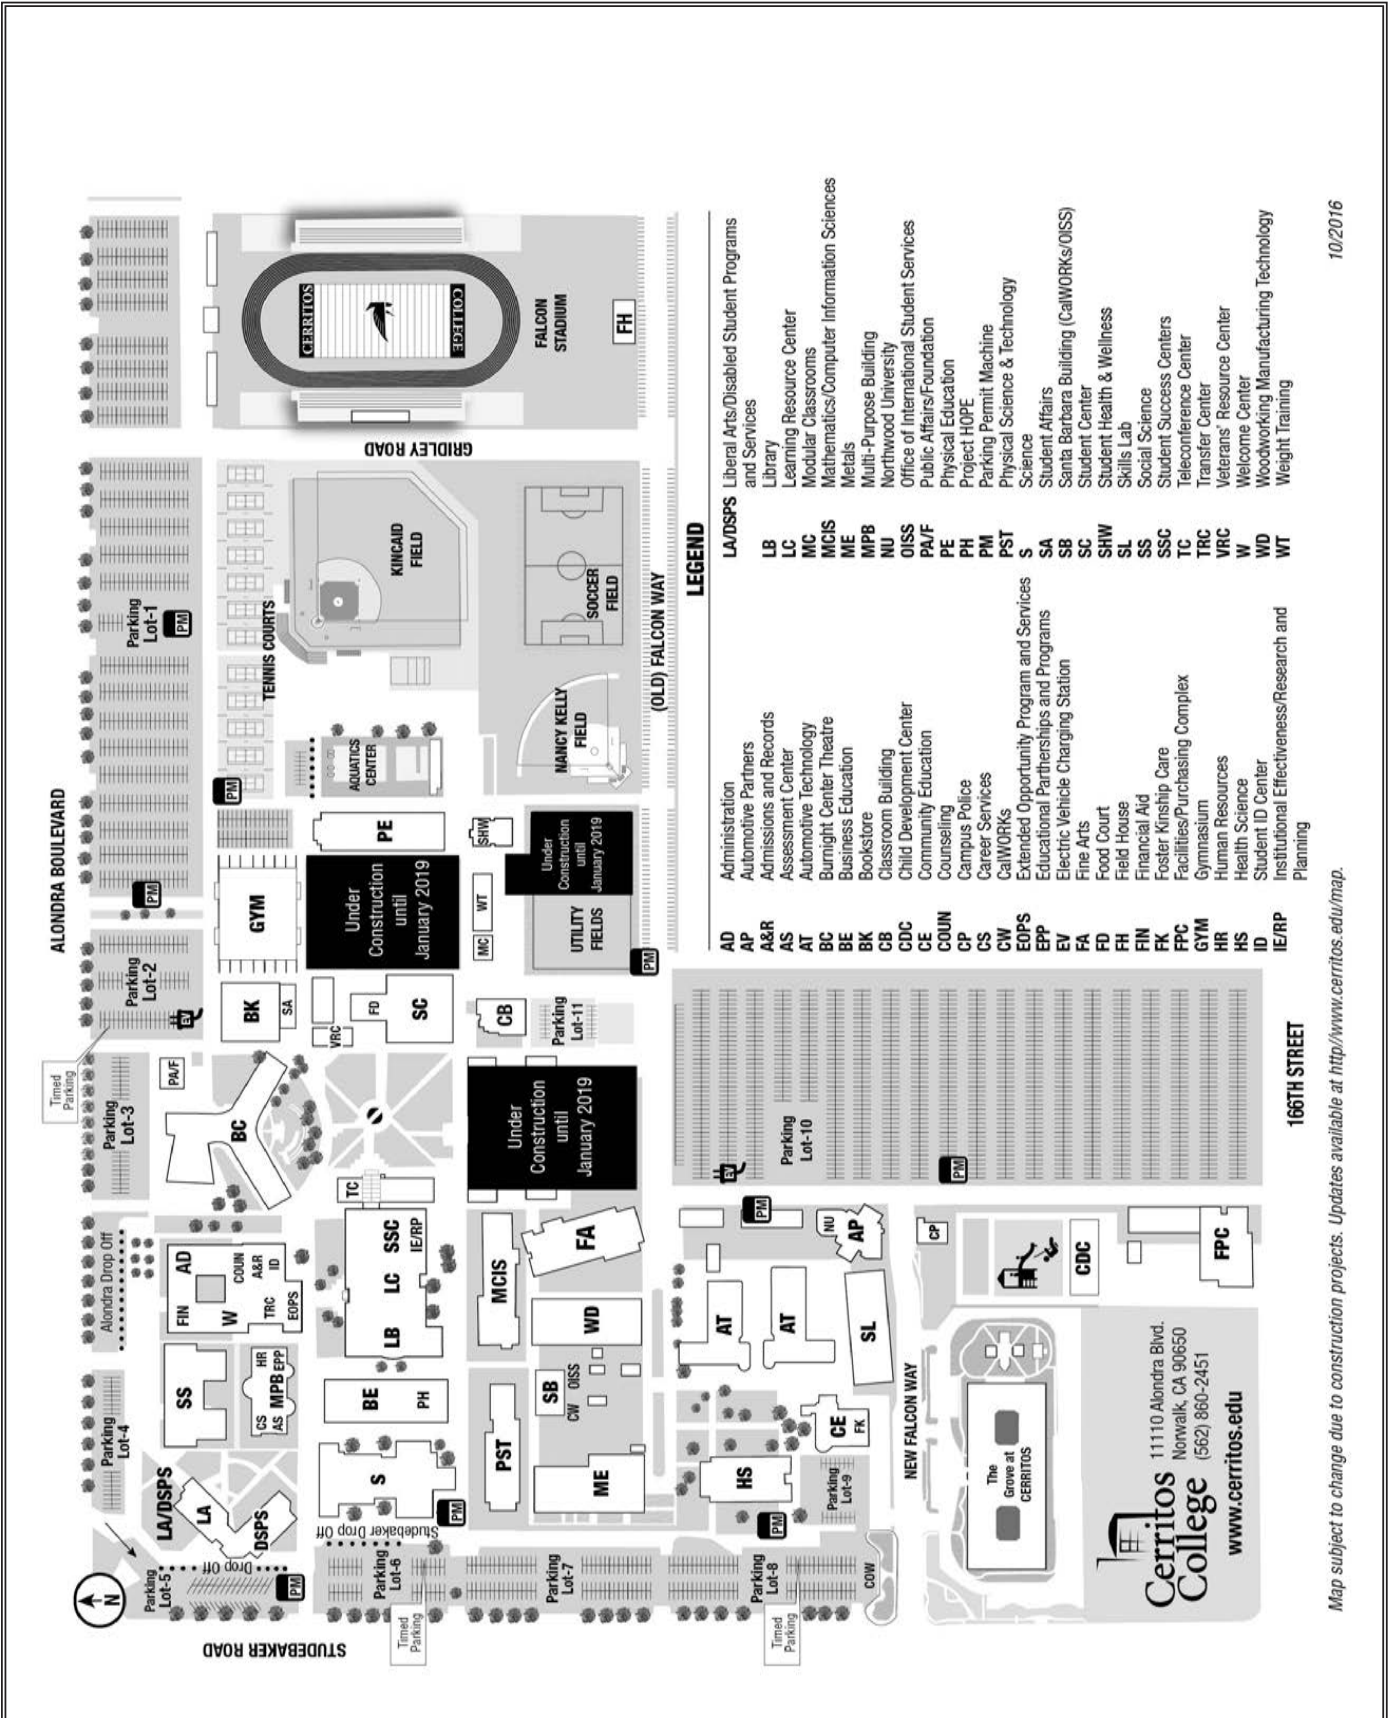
ALONDRA BOULEVARD

STUDEBAKER ROAD

GRIDLEY ROAD

166TH STREET

NEW FALCON WAY

(OLD) FALCON WAY

N

Parking Lot-1
Parking Lot-2
Parking Lot-3
Parking Lot-4
Parking Lot-5
Parking Lot-6
Parking Lot-7
Parking Lot-8
Parking Lot-9
Parking Lot-10
Parking Lot-11

Timed Parking
Timed Parking
Timed Parking

Alondra Drop Off
Drop Off
Studebaker Drop Off

PM
EV

CERRITOS COLLEGE
FALCON STADIUM
FH
KINCAID FIELD
TENNIS COURTS
SOCCER FIELD
NANCY KELLY FIELD
AQUATICS CENTER
PE
GYM
Under Construction until January 2019
Under Construction until January 2019
Under Construction until January 2019
SHW
WT
MC
UTILITY FIELDS
BK
SA
FD
SC
VRC
CB
PA/F
BC
TC
SSC
IE/RP
LC
LB
MCIS
FA
AD
COUN
A&R
ID
FIN
W
TRC
EOPS
SS
HR
EPP
MPB
CS
AS
BE
PH
LA/DSPS
LA
DSPS
S
PST
SB
CW
OISS
WD
ME
AT
AT
NU
AP
CP
SL
CDC
FPC
HS
CE
FK
COW
The Grove at CERRITOS

Cerritos College
11110 Alondra Blvd.
Norwalk, CA 90650
(562) 860-2451
www.cerritos.edu

LEGEND

| | |
|---|---|
| AD | Administration |
| AP | Automotive Partners |
| A&R | Admissions and Records |
| AS | Assessment Center |
| AT | Automotive Technology |
| BC | Burnight Center Theatre |
| BE | Business Education |
| BK | Bookstore |
| CB | Classroom Building |
| CDC | Child Development Center |
| CE | Community Education |
| COUN | Counseling |
| CP | Campus Police |
| CS | Career Services |
| CW | CalWORKs |
| EOPS | Extended Opportunity Program and Services |
| EPP | Educational Partnerships and Programs |
| EV | Electric Vehicle Charging Station |
| FA | Fine Arts |
| FD | Food Court |
| FH | Field House |
| FIN | Financial Aid |
| FK | Foster Kinship Care |
| FPC | Facilities/Purchasing Complex |
| GYM | Gymnasium |
| HR | Human Resources |
| HS | Health Science |
| ID | Student ID Center |
| IE/RP | Institutional Effectiveness/Research and Planning |
| LA/DSPS | Liberal Arts/Disabled Student Programs and Services |
| LB | Library |
| LC | Learning Resource Center |
| MC | Modular Classrooms |
| MCIS | Mathematics/Computer Information Sciences |
| ME | Metals |
| MPB | Multi-Purpose Building |
| NU | Northwood University |
| OISS | Office of International Student Services |
| PA/F | Public Affairs/Foundation |
| PE | Physical Education |
| PH | Project HOPE |
| PM | Parking Permit Machine |
| PST | Physical Science & Technology |
| S | Science |
| SA | Student Affairs |
| SB | Santa Barbara Building (CalWORKs/OISS) |
| SC | Student Center |
| SHW | Student Health & Wellness |
| SL | Skills Lab |
| SS | Social Science |
| SSC | Student Success Centers |
| TC | Teleconference Center |
| TRC | Transfer Center |
| VRC | Veterans' Resource Center |
| W | Welcome Center |
| WD | Woodworking Manufacturing Technology |
| WT | Weight Training |

10/2016

Map subject to change due to construction projects. Updates available at http//www.cerritos.edu/map.